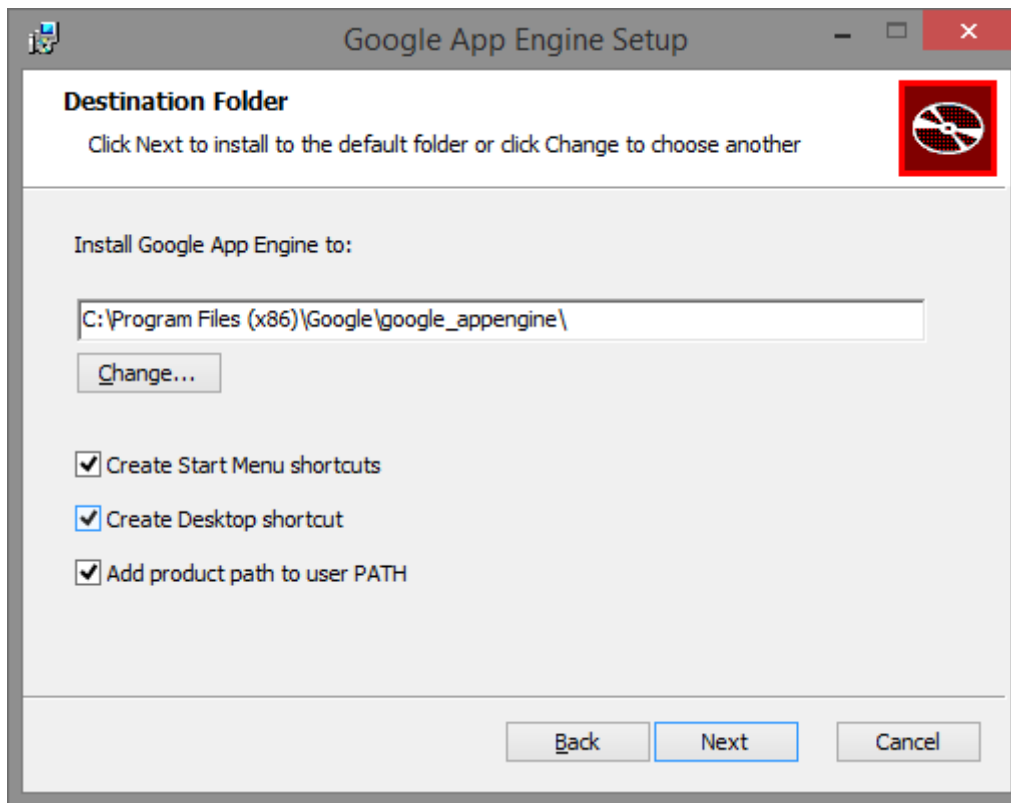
Google App Engine Setup

Destination Folder

Click Next to install to the default folder or click Change to choose another

Install Google App Engine to:

C:\Program Files (x86)\Google\google_appengine\

Change...

Create Start Menu shortcuts

Create Desktop shortcut

Add product path to user PATH

Back

Next

Cancel